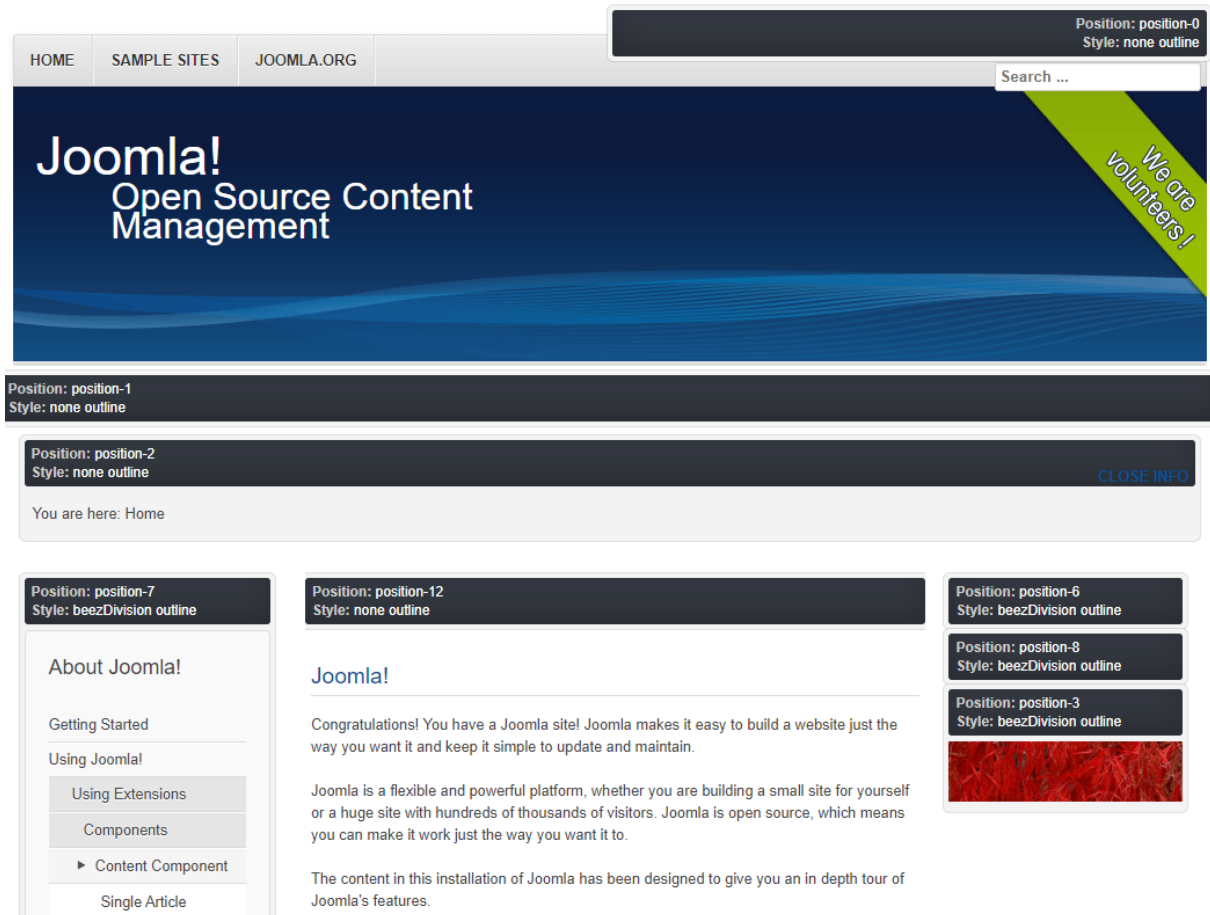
Position: position-0
Style: none outline

HOME SAMPLE SITES JOOMLA.ORG

Search ...

Joomla!
Open Source Content Management

We are volunteers !

Position: position-1
Style: none outline

Position: position-2
Style: none outline

CLOSE INFO

You are here: Home

Position: position-7
Style: beezDivision outline

About Joomla!

Getting Started

Using Joomla!

Using Extensions

Components

▸ Content Component

Single Article

Position: position-12
Style: none outline

Joomla!

Congratulations! You have a Joomla site! Joomla makes it easy to build a website just the way you want it and keep it simple to update and maintain.

Joomla is a flexible and powerful platform, whether you are building a small site for yourself or a huge site with hundreds of thousands of visitors. Joomla is open source, which means you can make it work just the way you want it to.

The content in this installation of Joomla has been designed to give you an in depth tour of Joomla's features.

Position: position-6
Style: beezDivision outline

Position: position-8
Style: beezDivision outline

Position: position-3
Style: beezDivision outline